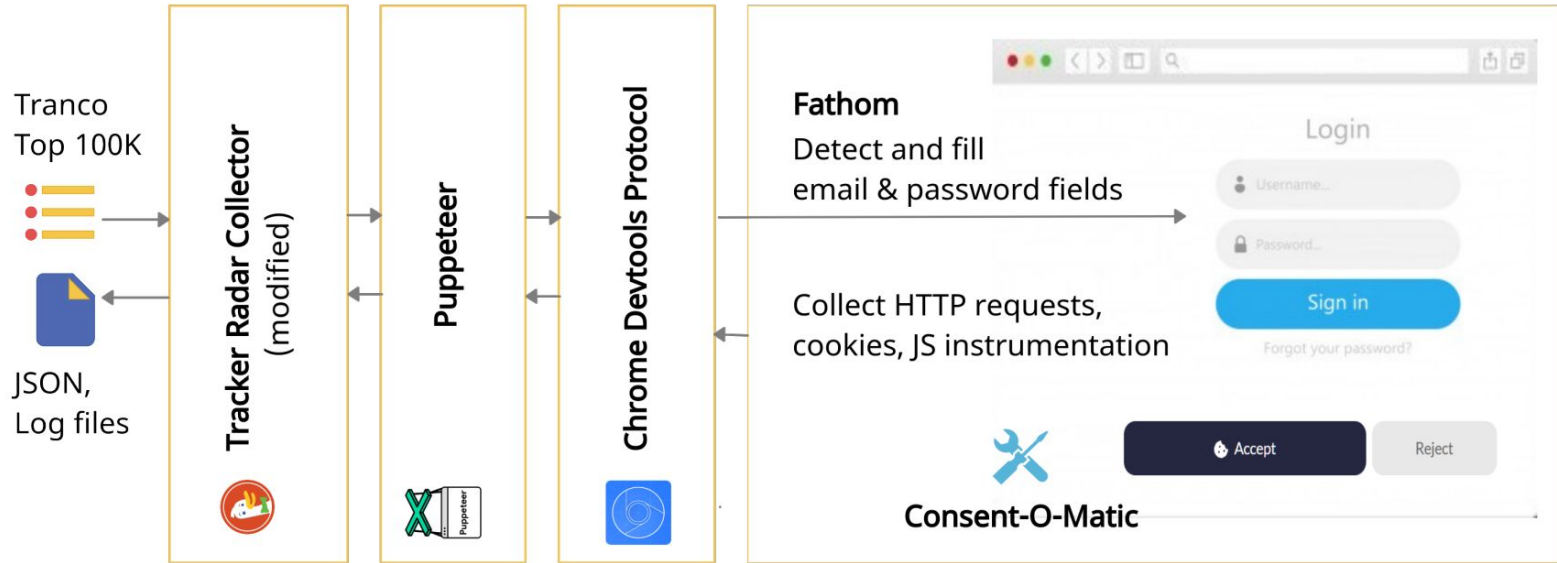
Tranco
Top 100K

JSON,
Log files

Tracker Radar Collector (modified)

Puppeteer

Puppeteer

Chrome Devtools Protocol

Fathom
Detect and fill email & password fields

Login

Username...

Password...

Sign in

Forgot your password?

Collect HTTP requests, cookies, JS instrumentation

Accept

Reject

Consent-O-Matic